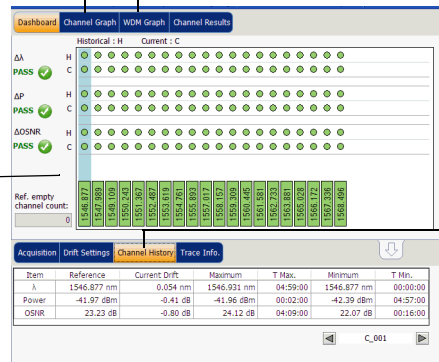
Dashboard Channel Graph WDM Graph Channel Results

Historical : H Current : C

Δλ H
PASS C

ΔP H
PASS C

ΔOSNR H
PASS C

Ref. empty channel count:
0

1546.877 1547.688 1549.109 1550.243 1551.167 1552.487 1553.619 1554.761 1555.893 1557.017 1558.178 1559.309 1560.445 1561.581 1562.733 1563.881 1565.028 1566.172 1567.336 1568.496

Acquisition Drift Settings Channel History Trace Info.

| Item | Reference | Current Drift | Maximum | T Max. | Minimum | T Min. |
|---|---|---|---|---|---|---|
| λ | 1546.877 nm | 0.054 nm | 1546.931 nm | 04:59:00 | 1546.877 nm | 00:00:00 |
| Power | -41.97 dBm | -0.41 dB | -41.96 dBm | 00:02:00 | -42.39 dBm | 04:57:00 |
| OSNR | 23.23 dB | -0.80 dB | 24.12 dB | 04:09:00 | 22.07 dB | 00:16:00 |

C_001